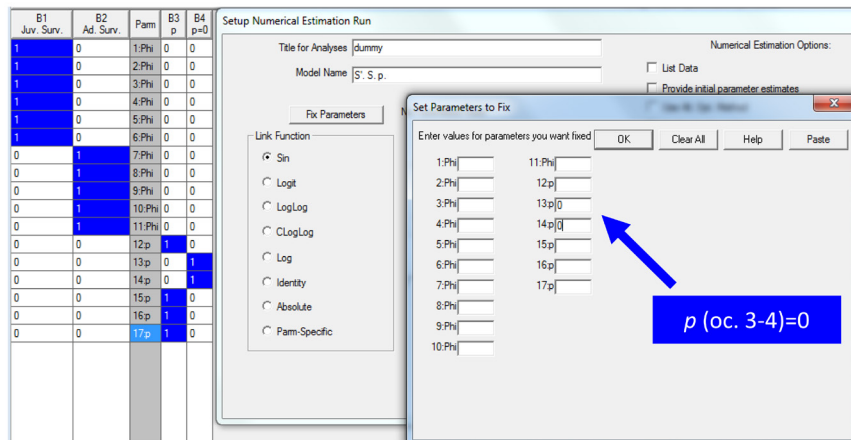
| B1 Juv. Surv. | B2 Ad. Surv. | Parm | B3 p | B4 p=0 |
|---|---|---|---|---|
| 1 | 0 | 1:Phi | 0 | 0 |
| 1 | 0 | 2:Phi | 0 | 0 |
| 1 | 0 | 3:Phi | 0 | 0 |
| 1 | 0 | 4:Phi | 0 | 0 |
| 1 | 0 | 5:Phi | 0 | 0 |
| 1 | 0 | 6:Phi | 0 | 0 |
| 0 | 1 | 7:Phi | 0 | 0 |
| 0 | 1 | 8:Phi | 0 | 0 |
| 0 | 1 | 9:Phi | 0 | 0 |
| 0 | 1 | 10:Phi | 0 | 0 |
| 0 | 1 | 11:Phi | 0 | 0 |
| 0 | 0 | 12:p | 1 | 0 |
| 0 | 0 | 13:p | 0 | 1 |
| 0 | 0 | 14:p | 0 | 1 |
| 0 | 0 | 15:p | 1 | 0 |
| 0 | 0 | 16:p | 1 | 0 |
| 0 | 0 | 17:p | 1 | 0 |

Setup Numerical Estimation Run

Title for Analyses dummy

Model Name S'. S. p.

Numerical Estimation Options:

List Data

Provide initial parameter estimates

Use Alt. Opt. Method

Fix Parameters

N

Link Function

Sin

Logit

LogLog

CLogLog

Log

Identity

Absolute

Parm-Specific

Set Parameters to Fix

Enter values for parameters you want fixed

OK

Clear All

Help

Paste

1:Phi

2:Phi

3:Phi

4:Phi

5:Phi

6:Phi

7:Phi

8:Phi

9:Phi

10:Phi

11:Phi

12:p

13:p 0

14:p 0

15:p

16:p

17:p

$p$ (oc. 3-4)=0